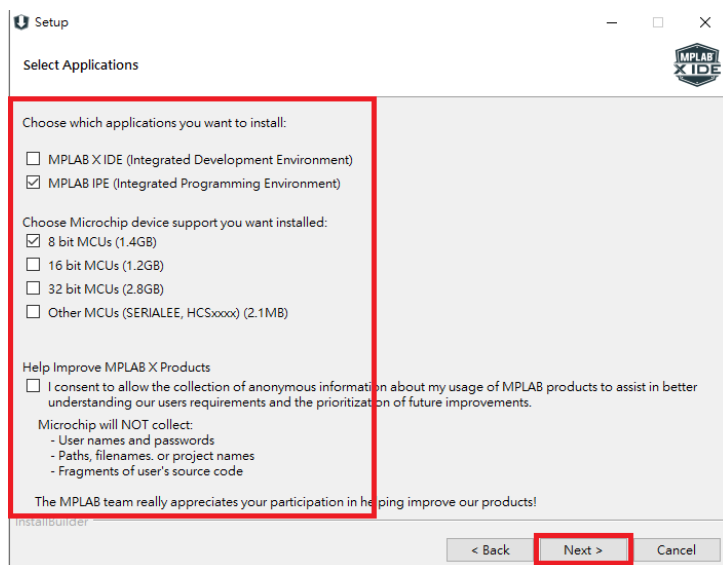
Setup

Select Applications

MPLAB X IDE

Choose which applications you want to install:

☐ MPLAB X IDE (Integrated Development Environment)

☑ MPLAB IPE (Integrated Programming Environment)

Choose Microchip device support you want installed:

☑ 8 bit MCUs (1.4GB)

☐ 16 bit MCUs (1.2GB)

☐ 32 bit MCUs (2.8GB)

☐ Other MCUs (SERIALEE, HCSxxxx) (2.1MB)

Help Improve MPLAB X Products

☐ I consent to allow the collection of anonymous information about my usage of MPLAB products to assist in better understanding our users requirements and the prioritization of future improvements.

Microchip will NOT collect:
- User names and passwords
- Paths, filenames. or project names
- Fragments of user's source code

The MPLAB team really appreciates your participation in helping improve our products!

InstallBuilder

< Back Next > Cancel